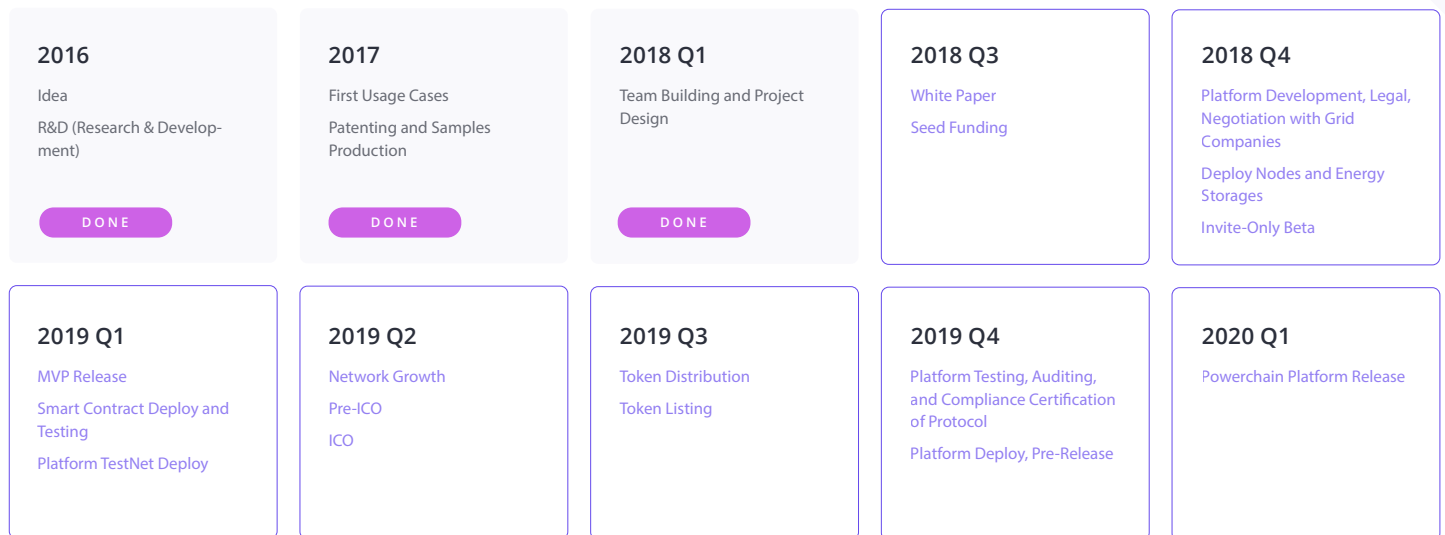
2016

Idea

R&D (Research & Development)

DONE

2017

First Usage Cases

Patenting and Samples Production

DONE

2018 Q1

Team Building and Project Design

DONE

2018 Q3

White Paper

Seed Funding

2018 Q4

Platform Development, Legal, Negotiation with Grid Companies

Deploy Nodes and Energy Storages

Invite-Only Beta

2019 Q1

MVP Release

Smart Contract Deploy and Testing

Platform TestNet Deploy

2019 Q2

Network Growth

Pre-ICO

ICO

2019 Q3

Token Distribution

Token Listing

2019 Q4

Platform Testing, Auditing, and Compliance Certification of Protocol

Platform Deploy, Pre-Release

2020 Q1

Powerchain Platform Release